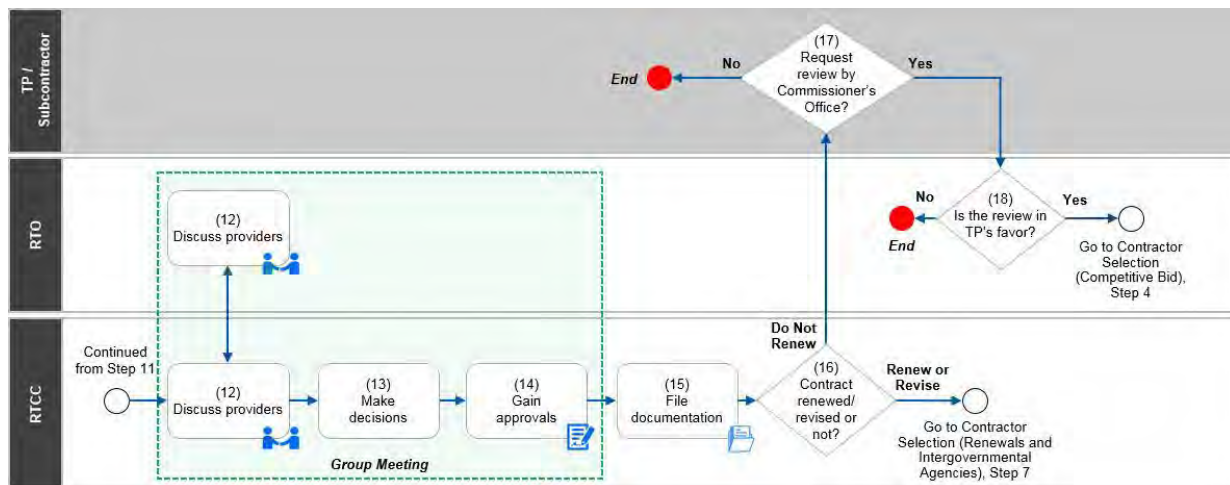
TP / Subcontractor

End

No

(17) Request review by Commissioner's Office?

Yes

RTO

(12) Discuss providers

No

(18) Is the review in TP's favor?

Yes

End

Go to Contractor Selection (Competitive Bid), Step 4

RTCC

Continued from Step 11

(12) Discuss providers

(13) Make decisions

(14) Gain approvals

(15) File documentation

Do Not Renew

(16) Contract renewed/ revised or not?

Renew or Revise

Go to Contractor Selection (Renewals and Intergovernmental Agencies), Step 7

Group Meeting